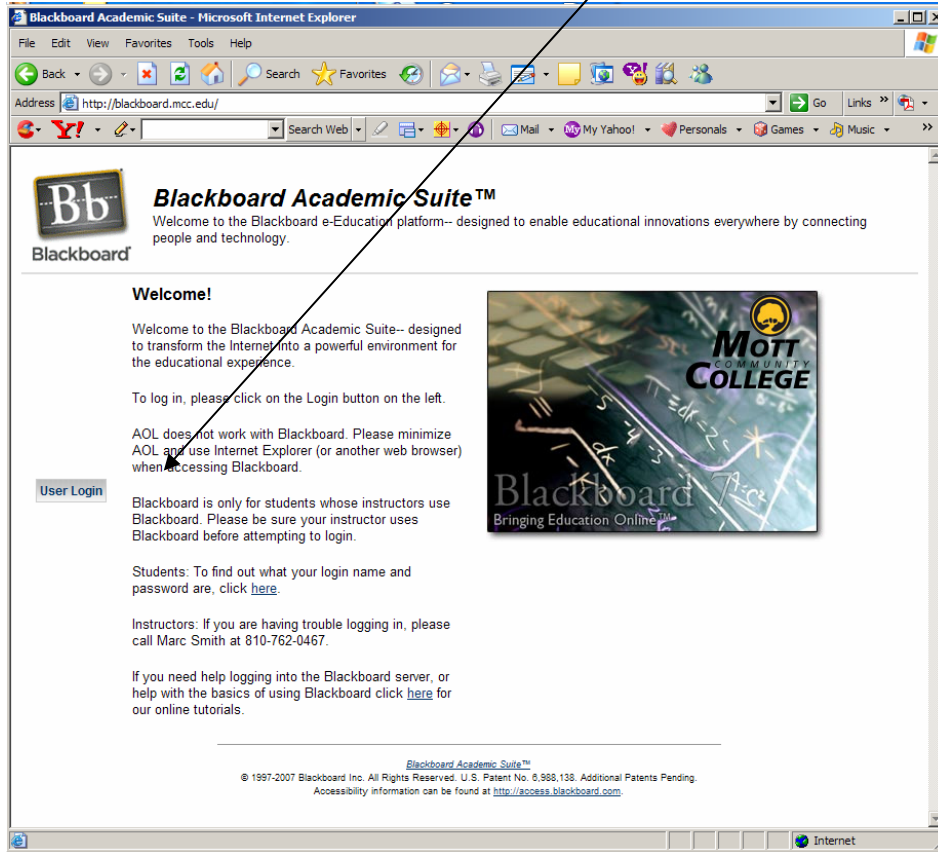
Blackboard Academic Suite - Microsoft Internet Explorer

File Edit View Favorites Tools Help

Back Search Favorites

Address http://blackboard.mcc.edu/ Go Links

Search Web Mail My Yahoo! Personals Games Music

Bb Blackboard

Blackboard Academic Suite™
Welcome to the Blackboard e-Education platform-- designed to enable educational innovations everywhere by connecting people and technology.

Welcome!

Welcome to the Blackboard Academic Suite-- designed to transform the Internet into a powerful environment for the educational experience.

To log in, please click on the Login button on the left.

AOL does not work with Blackboard. Please minimize AOL and use Internet Explorer (or another web browser) when accessing Blackboard.

User Login

Blackboard is only for students whose instructors use Blackboard. Please be sure your instructor uses Blackboard before attempting to login.

Students: To find out what your login name and password are, click here.

Instructors: If you are having trouble logging in, please call Marc Smith at 810-762-0467.

If you need help logging into the Blackboard server, or help with the basics of using Blackboard click here for our online tutorials.

MOTT COMMUNITY COLLEGE

Blackboard 7
Bringing Education Online™

Blackboard Academic Suite™
© 1997-2007 Blackboard Inc. All Rights Reserved. U.S. Patent No. 6,988,138. Additional Patents Pending.
Accessibility information can be found at http://access.blackboard.com.

Internet